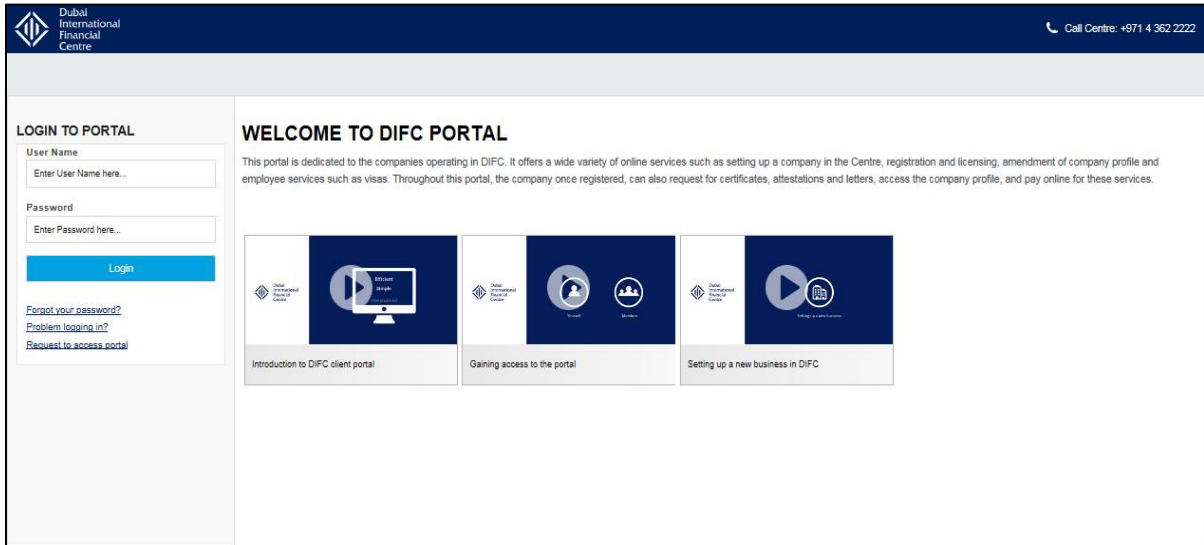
Dubai International Financial Centre

Call Centre: +971 4 362 2222

LOGIN TO PORTAL

User Name

Enter User Name here...

Password

Enter Password here...

Login

Forgot your password?

Problem logging in?

Request to access portal

WELCOME TO DIFC PORTAL

This portal is dedicated to the companies operating in DIFC. It offers a wide variety of online services such as setting up a company in the Centre, registration and licensing, amendment of company profile and employee services such as visas. Throughout this portal, the company once registered, can also request for certificates, attestations and letters, access the company profile, and pay online for these services.

Dubai International Financial Centre

Efficient

Simple

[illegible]

Introduction to DIFC client portal

Dubai International Financial Centre

Yourself

Members

Gaining access to the portal

Dubai International Financial Centre

Setting up a new business

Setting up a new business in DIFC